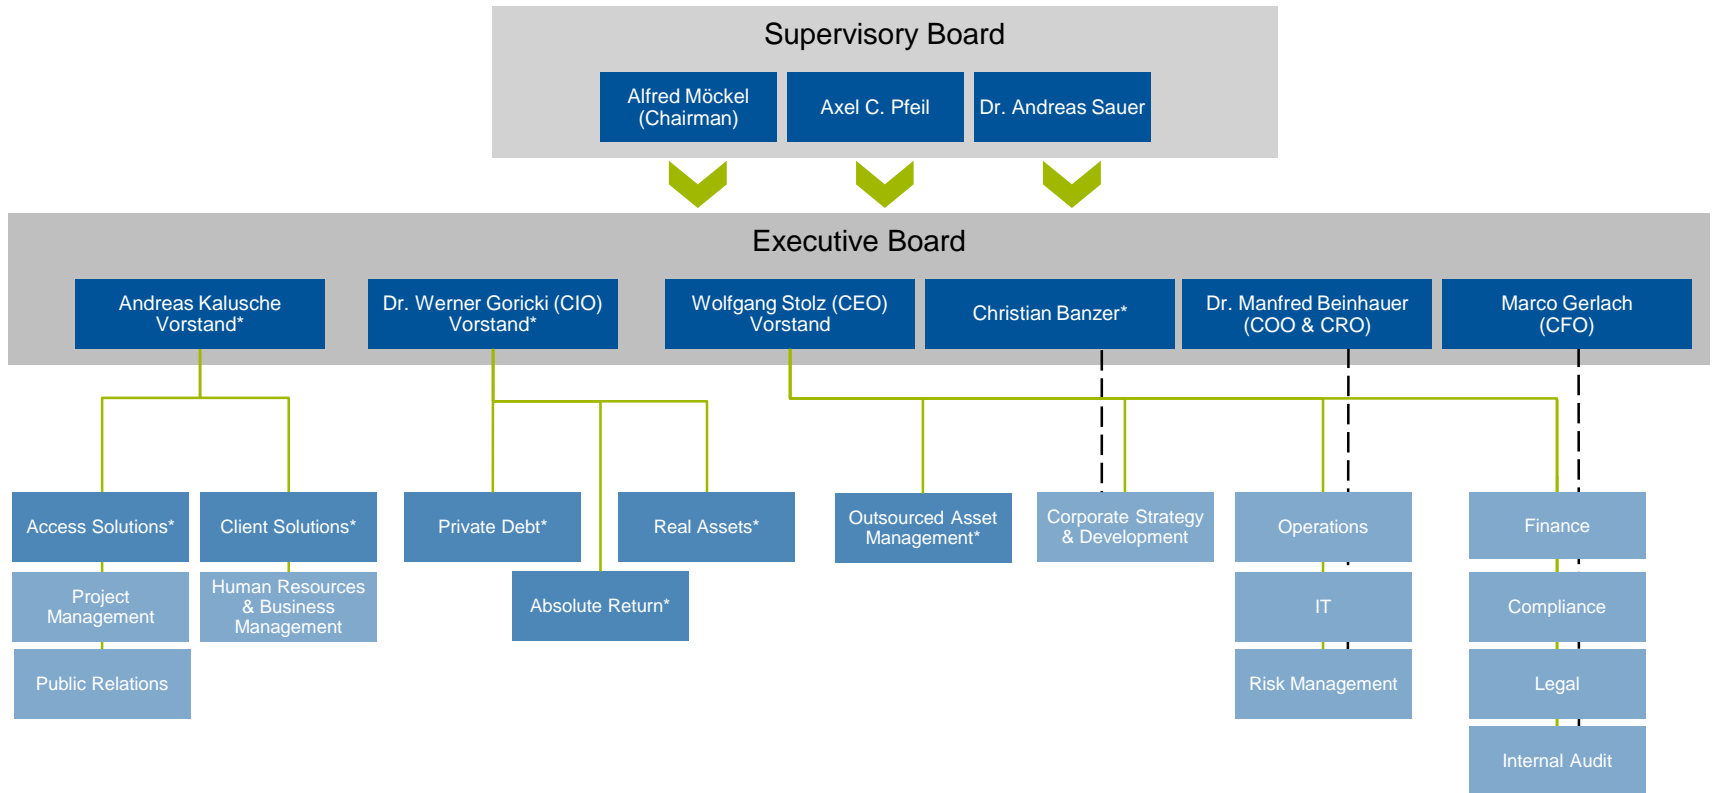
Supervisory Board

Alfred Möckel (Chairman)

Axel C. Pfeil

Dr. Andreas Sauer

Executive Board

Andreas Kalusche Vorstand*

Dr. Werner Goricki (CIO) Vorstand*

Wolfgang Stolz (CEO) Vorstand

Christian Banzer*

Dr. Manfred Beinhauer (COO & CRO)

Marco Gerlach (CFO)

Access Solutions*

Client Solutions*

Project Management

Human Resources & Business Management

Public Relations

Private Debt*

Real Assets*

Absolute Return*

Outsourced Asset Management*

Corporate Strategy & Development

Operations

IT

Risk Management

Finance

Compliance

Legal

Internal Audit